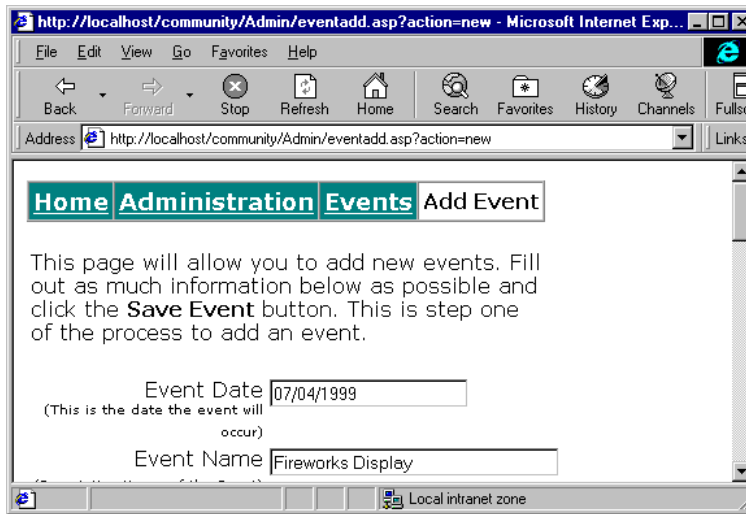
http://localhost/community/Admin/eventadd.asp?action=new - Microsoft Internet Exp...

File Edit View Go Favorites Help

Back Forward Stop Refresh Home Search Favorites History Channels Fullsc

Address http://localhost/community/Admin/eventadd.asp?action=new Links

| Home | Administration | Events | Add Event |
|---|---|---|---|

This page will allow you to add new events. Fill out as much information below as possible and click the **Save Event** button. This is step one of the process to add an event.

Event Date 07/04/1999
(This is the date the event will occur)

Event Name Fireworks Display
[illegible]

Local intranet zone